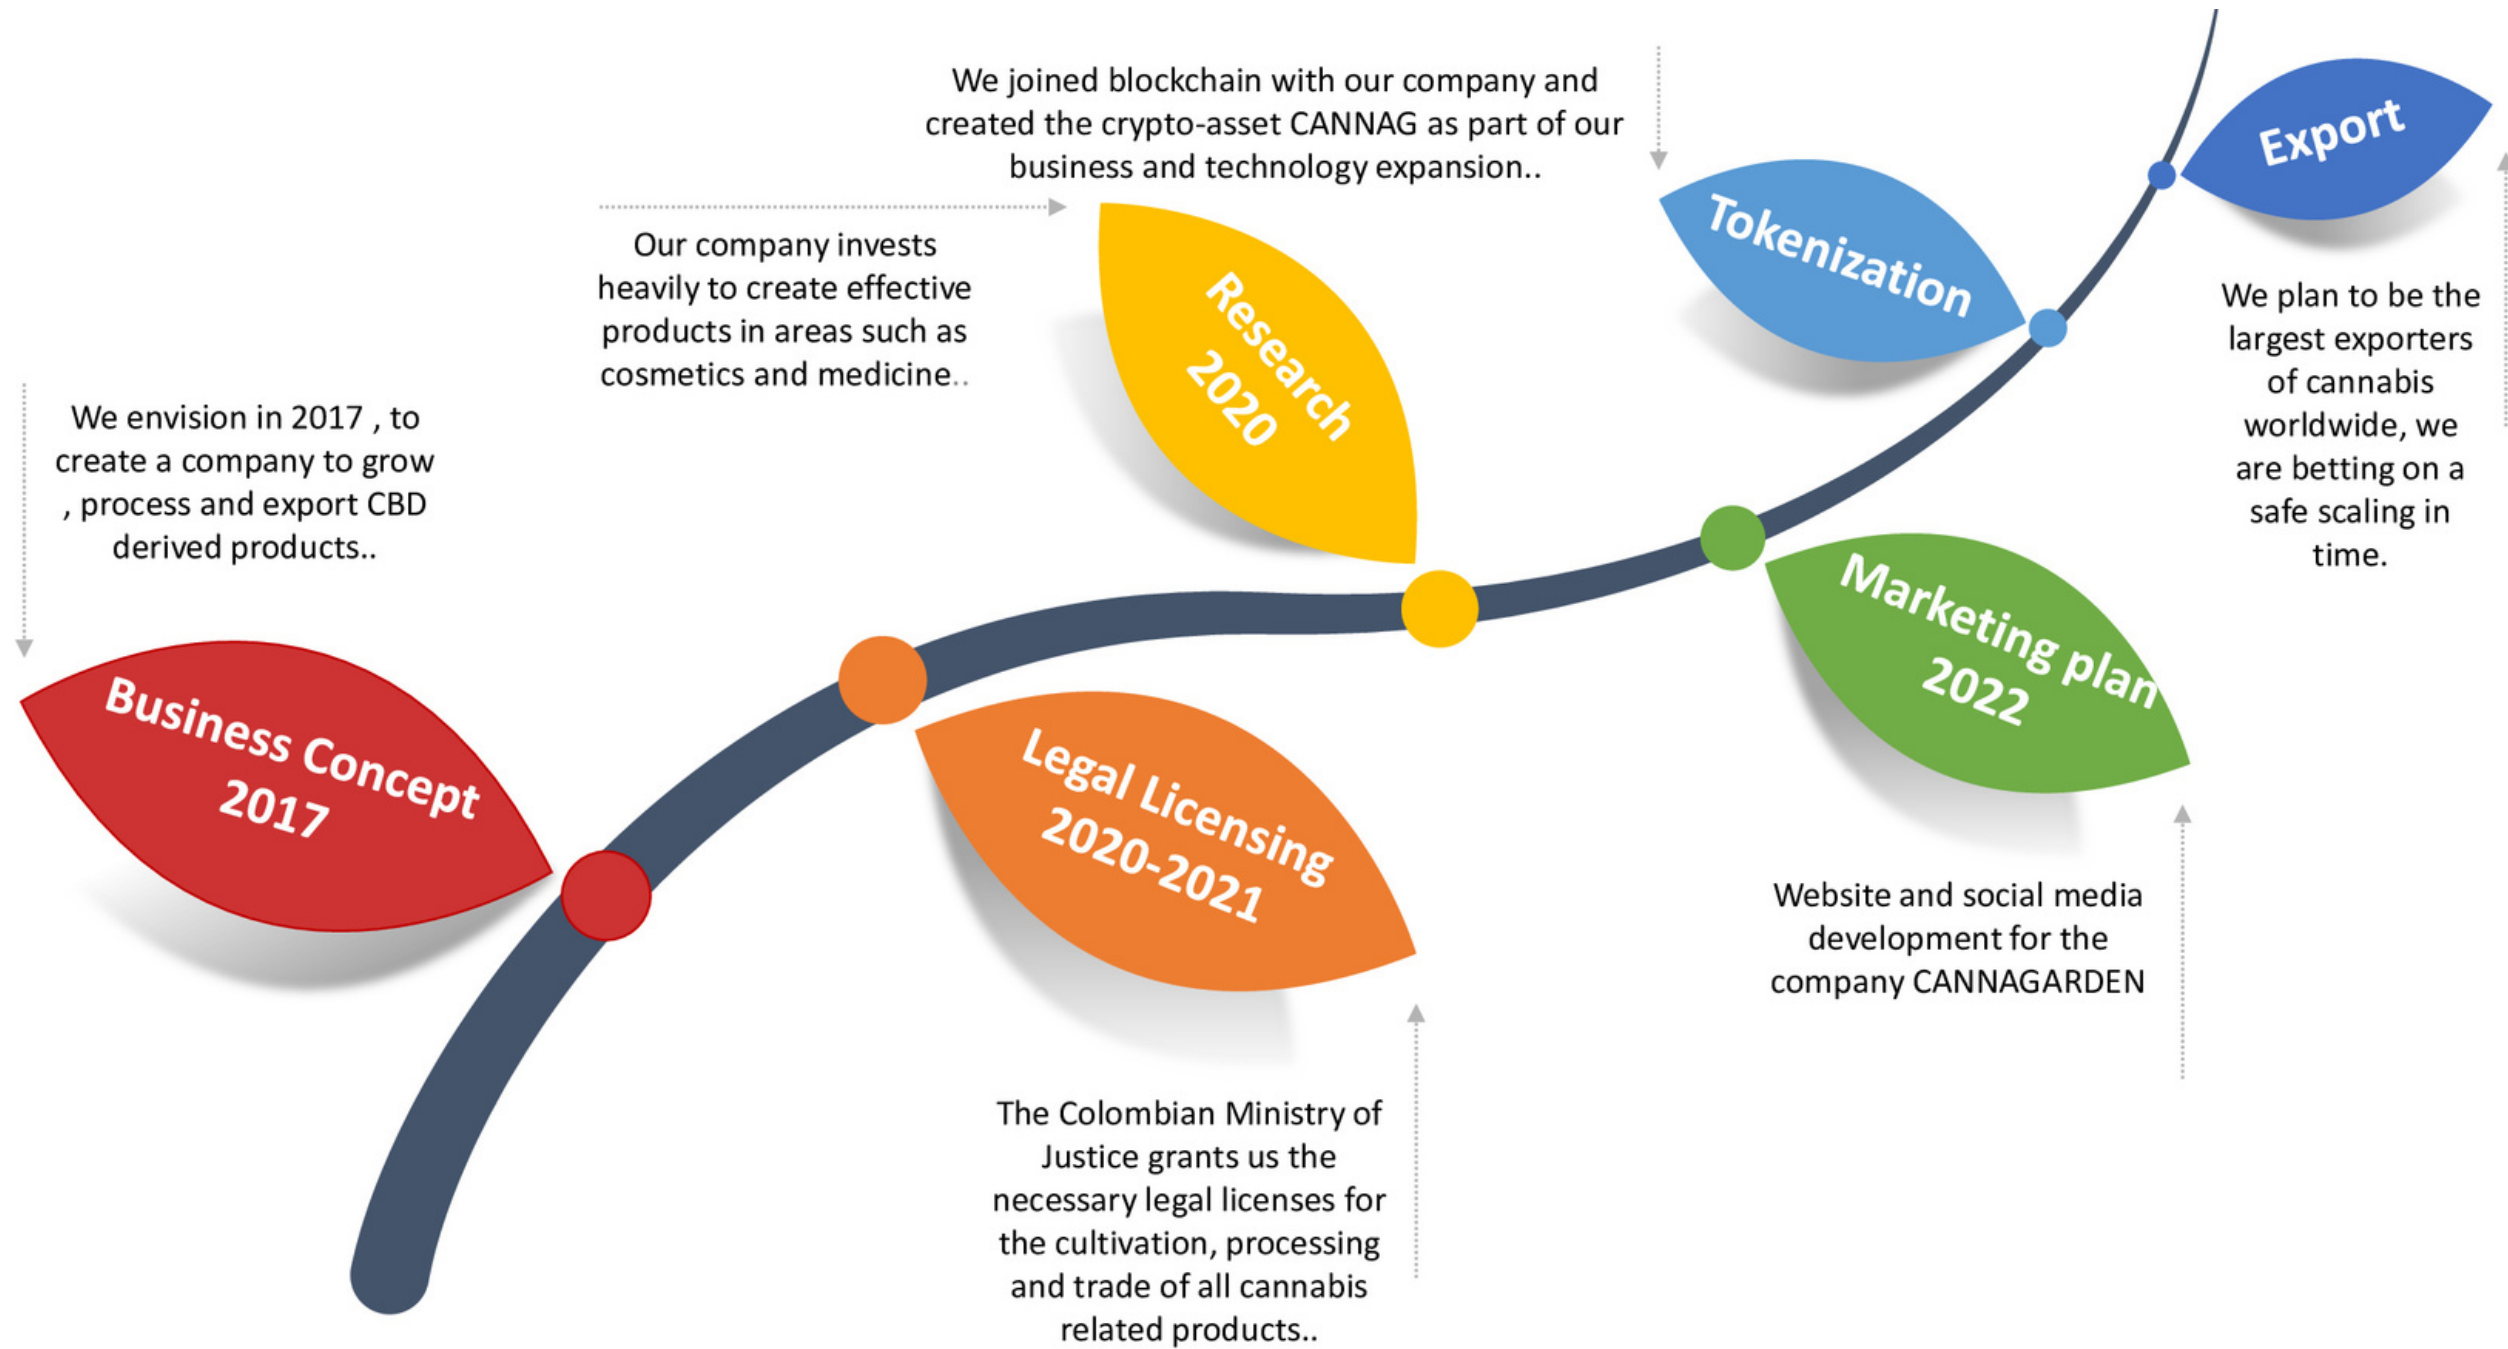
We envision in 2017 , to create a company to grow , process and export CBD derived products..

Business Concept 2017

Our company invests heavily to create effective products in areas such as cosmetics and medicine..

Legal Licensing 2020-2021

The Colombian Ministry of Justice grants us the necessary legal licenses for the cultivation, processing and trade of all cannabis related products..

We joined blockchain with our company and created the crypto-asset CANNAG as part of our business and technology expansion..

Research 2020

Tokenization

Marketing plan 2022

Website and social media development for the company CANNAGARDEN

Export

We plan to be the largest exporters of cannabis worldwide, we are betting on a safe scaling in time.